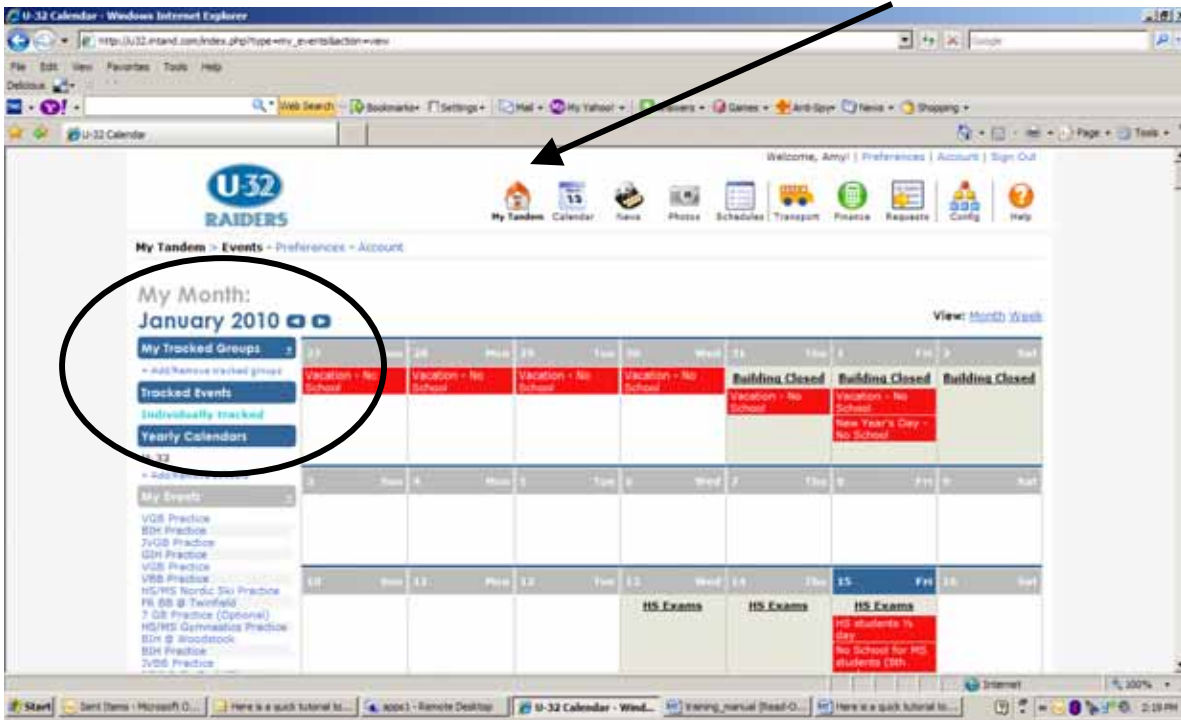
U-32 Calendar - Windows Internet Explorer
http://u32.intand.com/index.php?type=my_events&action=view
Google
File Edit View Favorites Tools Help
Delicious
Web Search Bookmarks Settings Mail My Yahoo! Games Anti-Spy News Shopping
U-32 Calendar
Page Tools
Welcome, Amy! | Preferences | Account | Sign Out
U-32 RAIDERS
My Tandem Calendar News Photos Schedules Transport Finance Requests Config Help
My Tandem > Events - Preferences - Account
My Month:
January 2010
View: Month Week
My Tracked Groups
+ Add/Remove tracked groups
Tracked Events
Individually tracked
Yearly Calendars
U-32
+ Add/Remove
My Events
VGB Practice
BIH Practice
JVGB Practice
GIH Practice
VGB Practice
VBB Practice
HS/MS Nordic Ski Practice
FR BB @ Twinfield
7 GB Practice (Optional)
HS/MS Gymnastics Practice
BIH @ Woodstock
BIH Practice
JVBB Practice

| 27 Sun | 28 Mon | 29 Tue | 30 Wed | 31 Thu | 1 Fri | 2 Sat |
|---|---|---|---|---|---|---|
| Vacation - No School | Vacation - No School | Vacation - No School | Vacation - No School | Building Closed Vacation - No School | Building Closed Vacation - No School New Year's Day - No School | Building Closed |
| 3 Sun | 4 Mon | 5 Tue | 6 Wed | 7 Thu | 8 Fri | 9 Sat |
| | | | | | | |
| 10 Sun | 11 Mon | 12 Tue | 13 Wed | 14 Thu | 15 Fri | 16 Sat |
| | | | HS Exams | HS Exams | HS Exams HS students ½ day No School for MS students (8th | |

Internet 100%
Start Sent Items - Microsoft O... Here is a quick tutorial to... apps1 - Remote Desktop U-32 Calendar - Wind... training_manual [Read-O... Here is a quick tutorial to... 2:19 PM